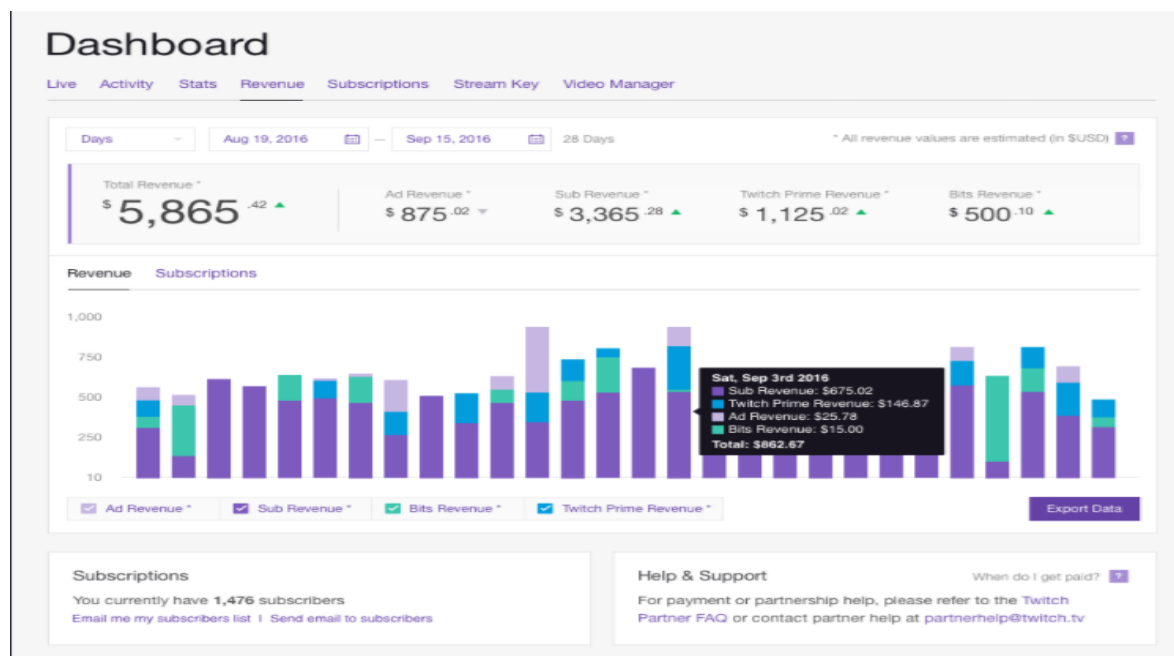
Dashboard

Live Activity Stats Revenue Subscriptions Stream Key Video Manager

Days Aug 19, 2016 — Sep 15, 2016 28 Days * All revenue values are estimated (in $USD) ?

Total Revenue * $ 5,865 .42
Ad Revenue * $ 875 .02
Sub Revenue * $ 3,365 .28
Twitch Prime Revenue * $ 1,125 .02
Bits Revenue * $ 500 .10

Revenue Subscriptions

1,000
750
500
250
10

Sat, Sep 3rd 2016
Sub Revenue: $675.02
Twitch Prime Revenue: $146.87
Ad Revenue: $25.78
Bits Revenue: $15.00
Total: $862.67

Ad Revenue * Sub Revenue * Bits Revenue * Twitch Prime Revenue * Export Data

Subscriptions
You currently have 1,476 subscribers
Email me my subscribers list | Send email to subscribers

Help & Support When do I get paid? ?
For payment or partnership help, please refer to the Twitch Partner FAQ or contact partner help at partnerhelp@twitch.tv